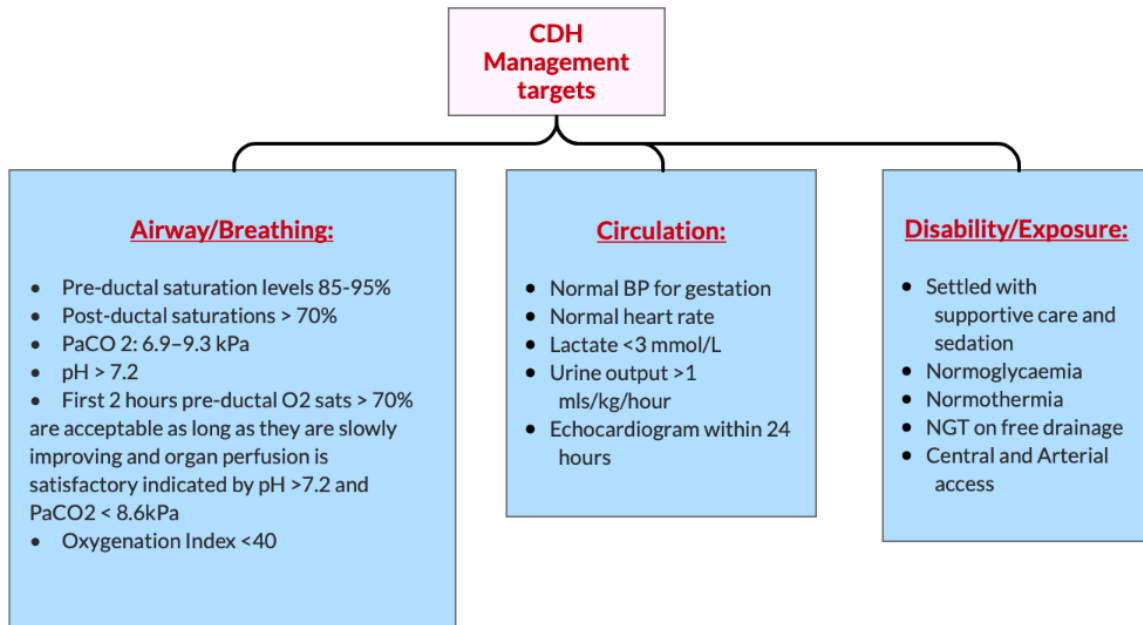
CDH Management targets

Airway/Breathing:

- Pre-ductal saturation levels 85-95%
- Post-ductal saturations > 70%
- PaCO 2: 6.9–9.3 kPa
- pH > 7.2
- First 2 hours pre-ductal O2 sats > 70% are acceptable as long as they are slowly improving and organ perfusion is satisfactory indicated by pH >7.2 and PaCO2 < 8.6kPa
- Oxygenation Index <40

Circulation:

- Normal BP for gestation
- Normal heart rate
- Lactate <3 mmol/L
- Urine output >1 mls/kg/hour
- Echocardiogram within 24 hours

Disability/Exposure:

- Settled with supportive care and sedation
- Normoglycaemia
- Normothermia
- NGT on free drainage
- Central and Arterial access